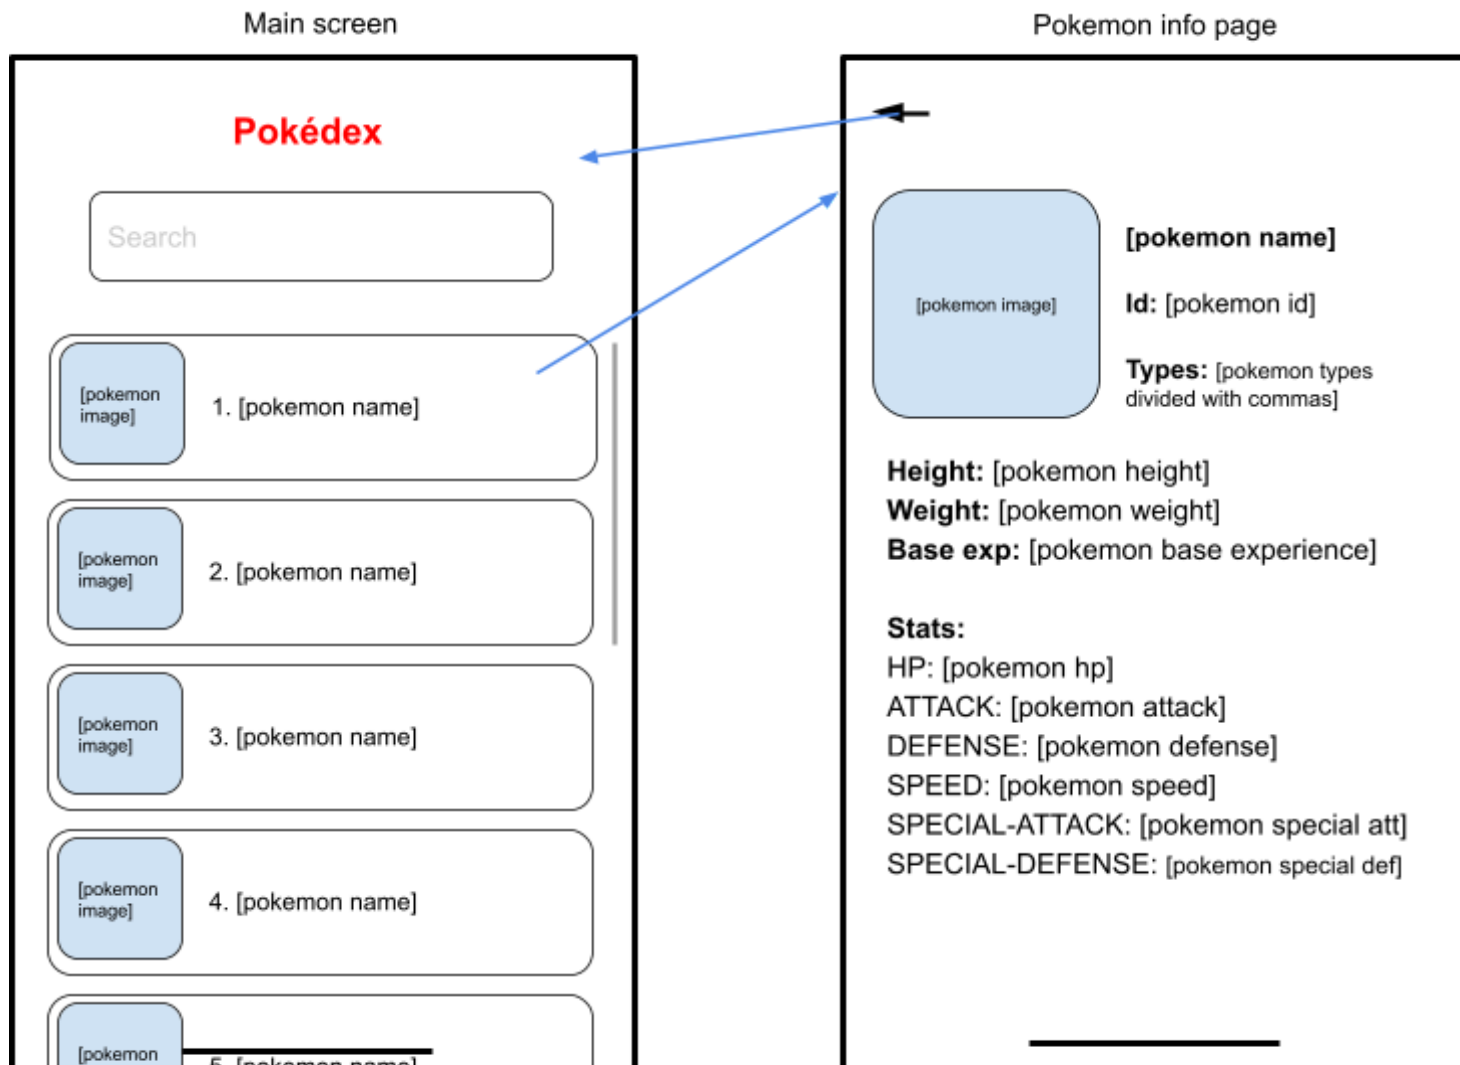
Main screen

Pokédex

Search

[pokemon image]
1. [pokemon name]

[pokemon image]
2. [pokemon name]

[pokemon image]
3. [pokemon name]

[pokemon image]
4. [pokemon name]

[pokemon
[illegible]

Pokemon info page

[pokemon image]

[pokemon name]

Id: [pokemon id]

Types: [pokemon types divided with commas]

Height: [pokemon height]
Weight: [pokemon weight]
Base exp: [pokemon base experience]

Stats:
HP: [pokemon hp]
ATTACK: [pokemon attack]
DEFENSE: [pokemon defense]
SPEED: [pokemon speed]
SPECIAL-ATTACK: [pokemon special att]
SPECIAL-DEFENSE: [pokemon special def]